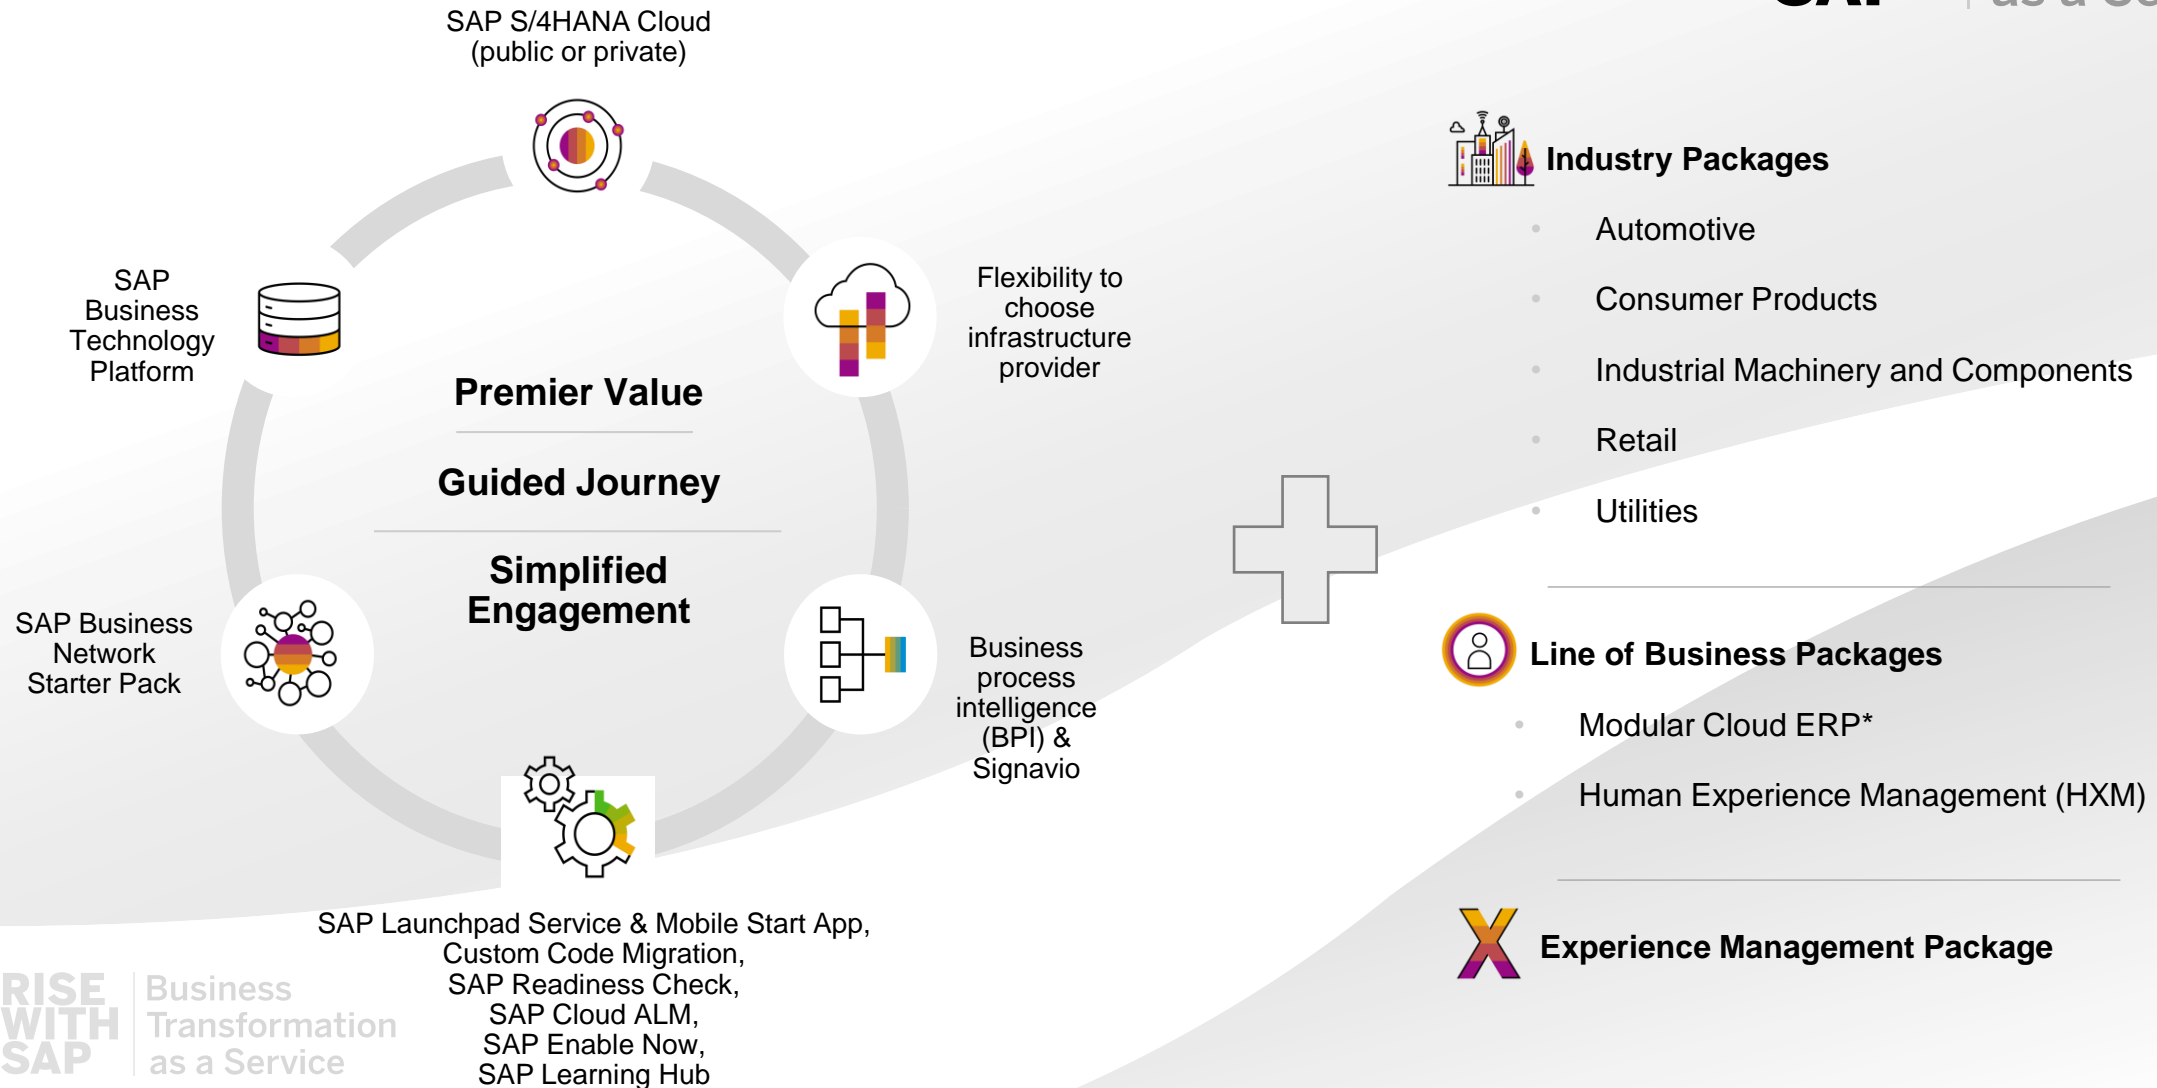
SAP S/4HANA Cloud
(public or private)

Flexibility to choose infrastructure provider

SAP Business Technology Platform

Premier Value

Guided Journey

Simplified Engagement

SAP Business Network Starter Pack

Business process intelligence (BPI) & Signavio

SAP Launchpad Service & Mobile Start App,
Custom Code Migration,
SAP Readiness Check,
SAP Cloud ALM,
SAP Enable Now,
SAP Learning Hub

Industry Packages
- Automotive
- Consumer Products
- Industrial Machinery and Components
- Retail
- Utilities

Line of Business Packages
- Modular Cloud ERP*
- Human Experience Management (HXM)

Experience Management Package

RISE WITH SAP | Business Transformation as a Service